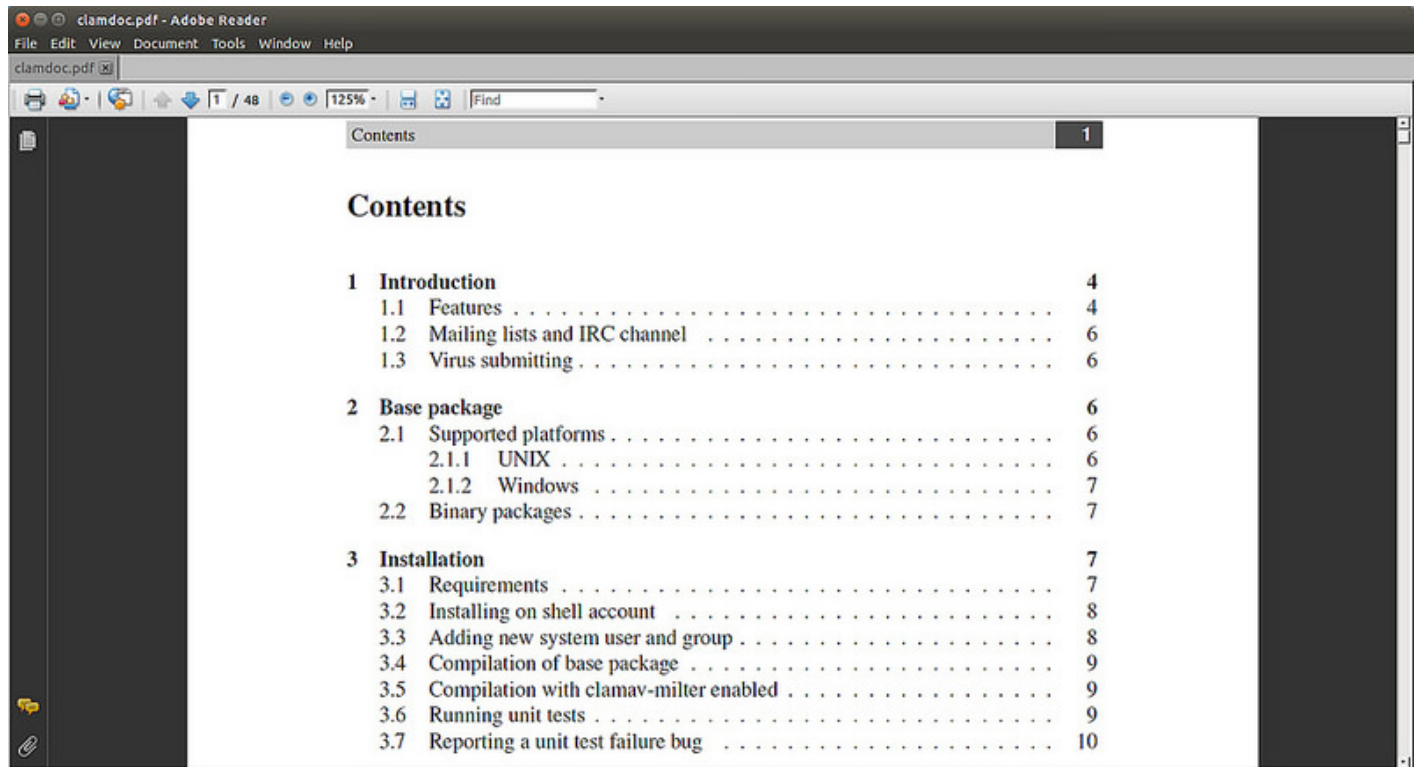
clamdoc.pdf - Adobe Reader

File Edit View Document Tools Window Help

clamdoc.pdf

1 / 48 125% Find

Contents 1

Contents

1 Introduction 4
1.1 Features . . . . . . . . . . . . . . . . . . . . . . . . . 4
1.2 Mailing lists and IRC channel . . . . . . . . . . . . . . 6
1.3 Virus submitting . . . . . . . . . . . . . . . . . . . . 6

2 Base package 6
2.1 Supported platforms . . . . . . . . . . . . . . . . . . 6
2.1.1 UNIX . . . . . . . . . . . . . . . . . . . . . . 6
2.1.2 Windows . . . . . . . . . . . . . . . . . . . . 7
2.2 Binary packages . . . . . . . . . . . . . . . . . . . . 7

3 Installation 7
3.1 Requirements . . . . . . . . . . . . . . . . . . . . . 7
3.2 Installing on shell account . . . . . . . . . . . . . . . 8
3.3 Adding new system user and group . . . . . . . . . . 8
3.4 Compilation of base package . . . . . . . . . . . . . 9
3.5 Compilation with clamav-milter enabled . . . . . . . . 9
3.6 Running unit tests . . . . . . . . . . . . . . . . . . . 9
3.7 Reporting a unit test failure bug . . . . . . . . . . . . 10